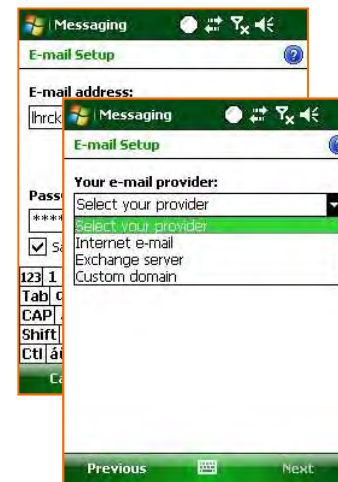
Messaging

E-mail Setup

E-mail address:

lhrck

Passw

****

Sa

123 1

Tab q

CAP a

Shift

Ctl áü

Ca

Messaging

E-mail Setup

Your e-mail provider:

Select your provider

Select your provider

Internet e-mail

Exchange server

Custom domain

Previous

Next